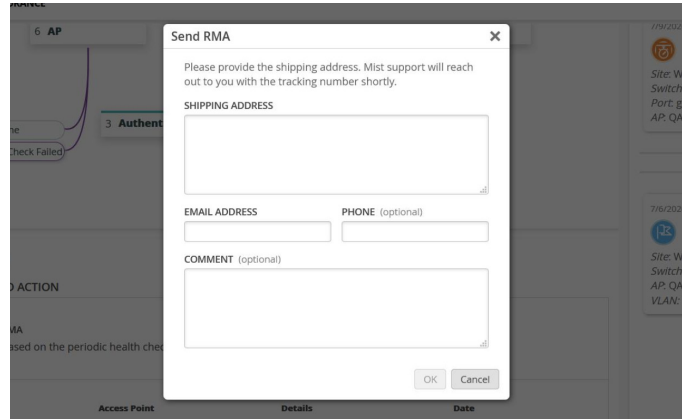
RANCE

6 AP

3 Authent

ne

Check Failed

7/6/202

Site: W
Switch
Port: g
AP, QA

7/6/202

Site: W
Switch
AP, QA
VLAN:

) ACTION

MA
ased on the periodic health chec

Access Point
Details
Date

Send RMA

Please provide the shipping address. Mist support will reach out to you with the tracking number shortly.

SHIPPING ADDRESS

EMAIL ADDRESS

PHONE (optional)

COMMENT (optional)

OK
Cancel